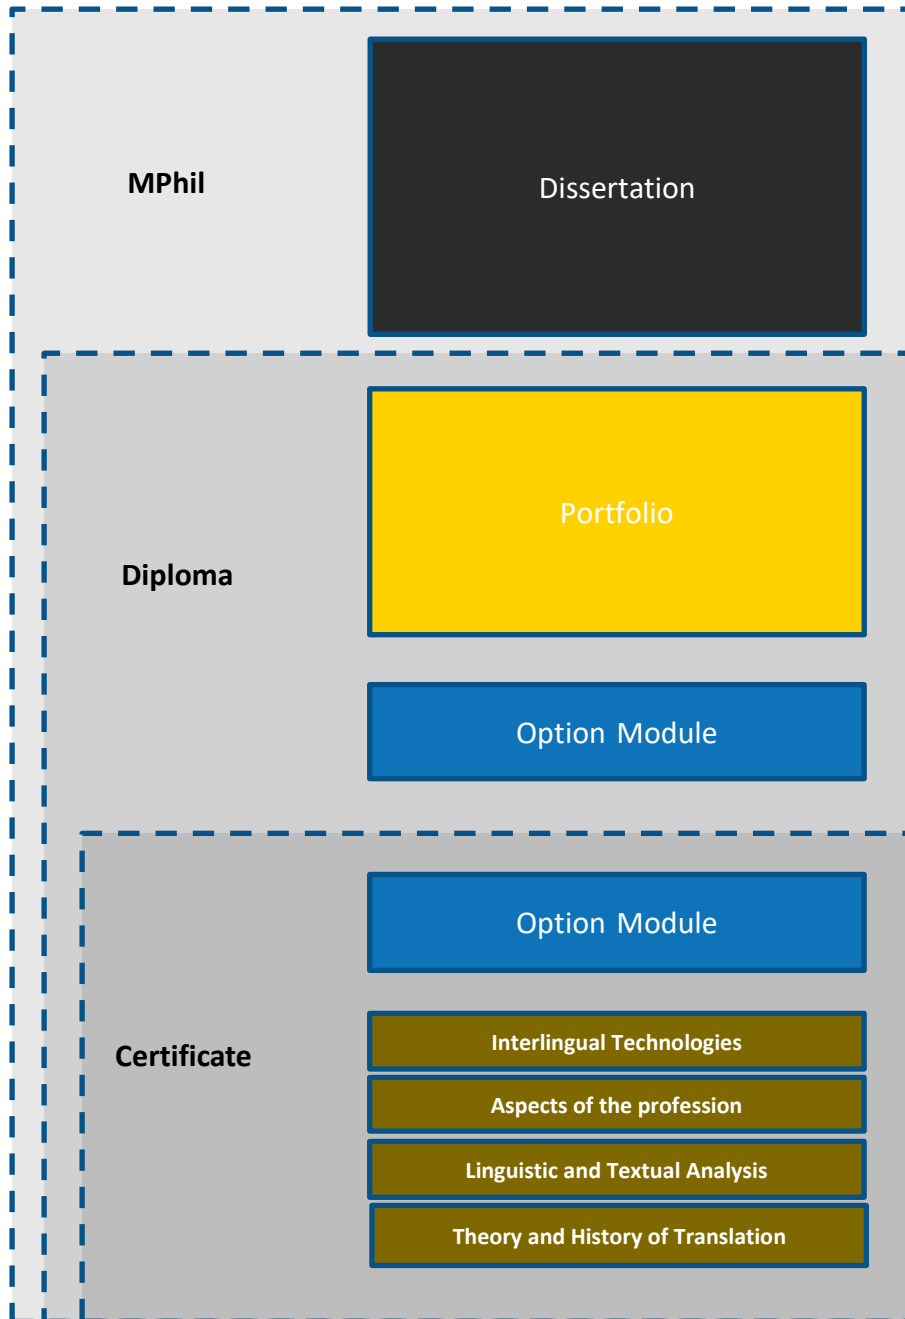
MPhil

Dissertation

Diploma

Portfolio

Option Module

Certificate

Option Module

Interlingual Technologies

Aspects of the profession

Linguistic and Textual Analysis

Theory and History of Translation